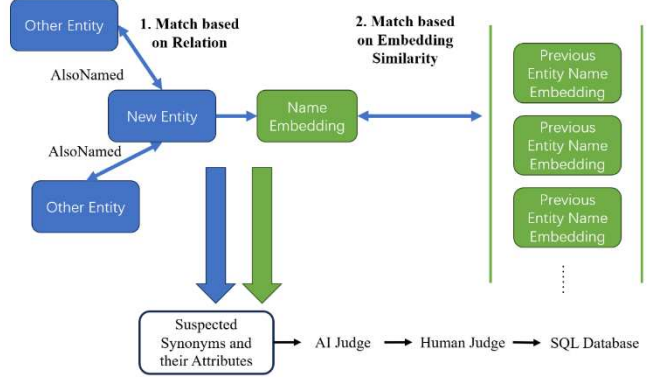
Other Entity

1. Match based on Relation

2. Match based on Embedding Similarity

AlsoNamed

New Entity

Name Embedding

Previous Entity Name Embedding

Previous Entity Name Embedding

Previous Entity Name Embedding

AlsoNamed

Other Entity

Suspected Synonyms and their Attributes

AI Judge

Human Judge

SQL Database